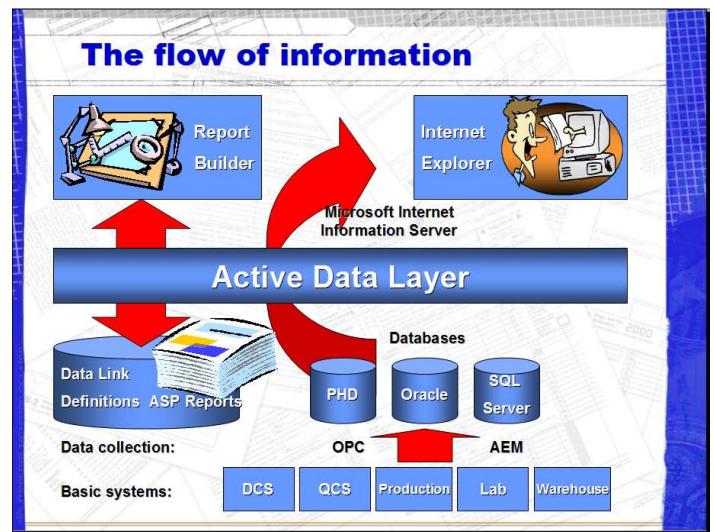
The flow of information

Report Builder

Internet Explorer

Microsoft Internet Information Server

Active Data Layer

Databases

Data Link Definitions ASP Reports

PHD

Oracle

SQL Server

Data collection:

OPC

AEM

Basic systems:

DCS

QCS

Production

Lab

Warehouse